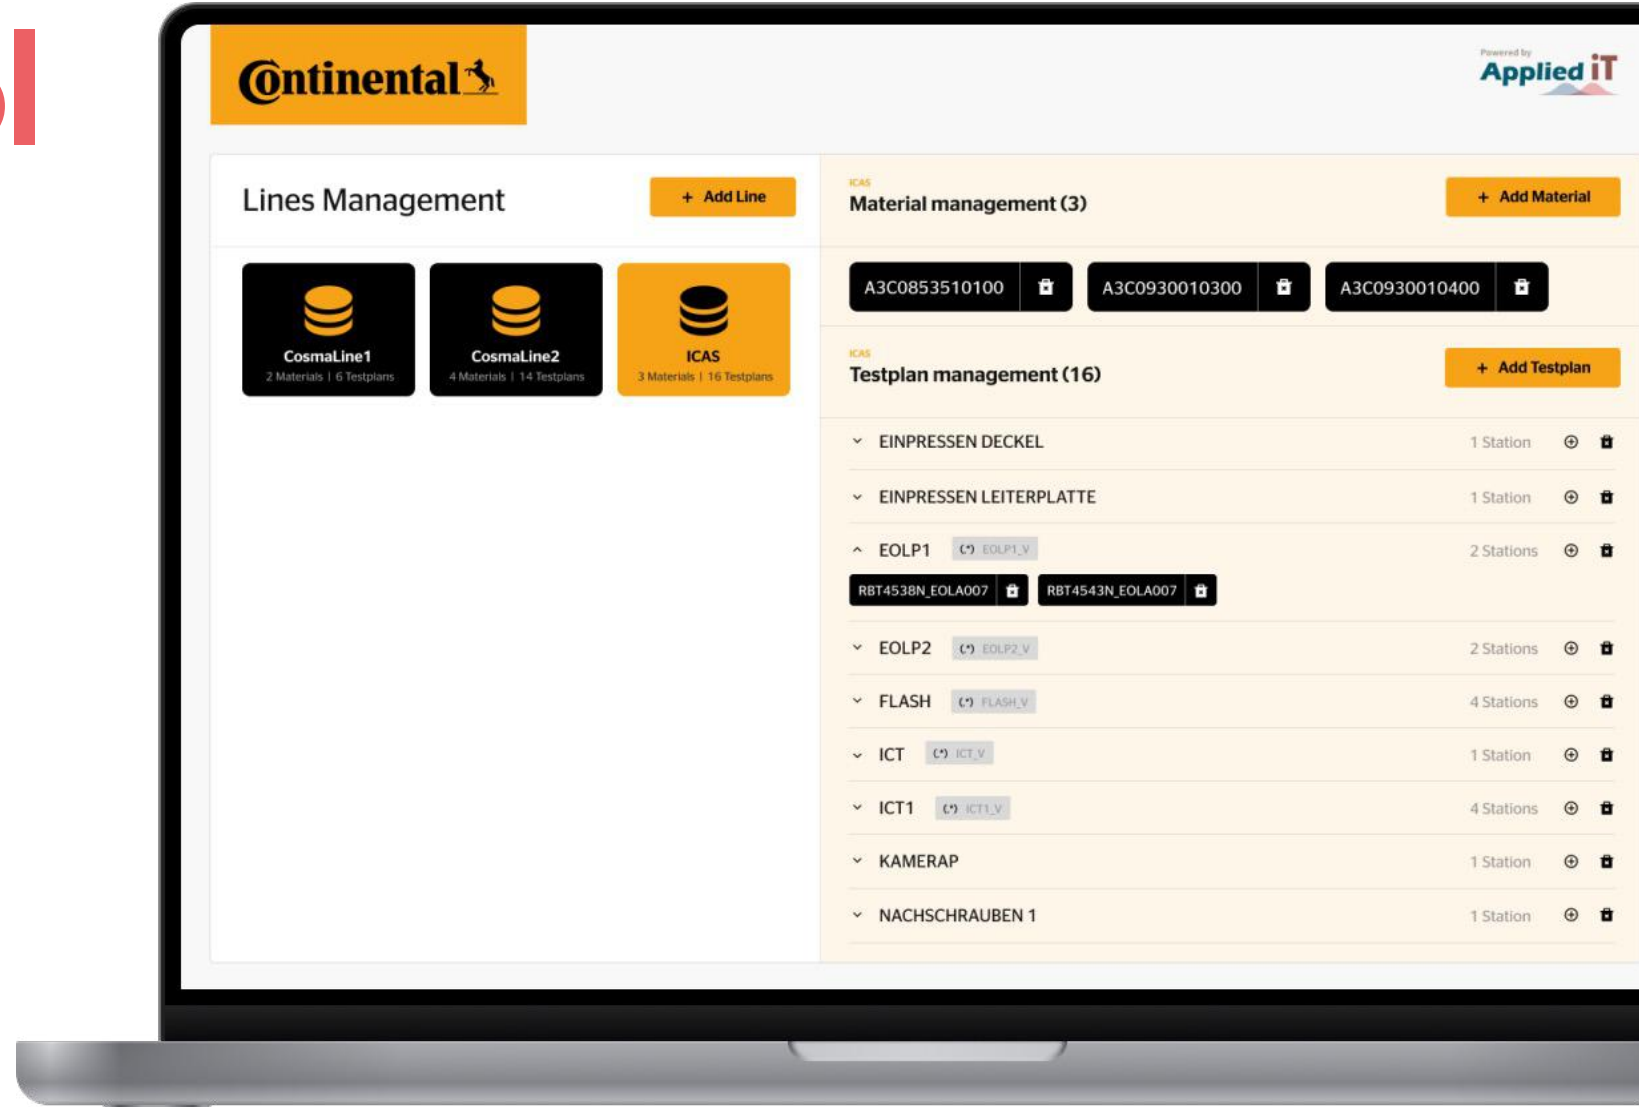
Ontinental

Powered by
Applied iT

Lines Management

+ Add Line

CosmaLine1
2 Materials | 6 Testplans

CosmaLine2
4 Materials | 14 Testplans

ICAS
3 Materials | 16 Testplans

ICAS
Material management (3)

+ Add Material

A3C0853510100

A3C0930010300

A3C0930010400

ICAS
Testplan management (16)

+ Add Testplan

EINPRESSEN DECKEL 1 Station

EINPRESSEN LEITERPLATTE 1 Station

EOLP1 EOLP1_V 2 Stations

RBT4538N_EOLA007

RBT4543N_EOLA007

EOLP2 EOLP2_V 2 Stations

FLASH FLASH_V 4 Stations

ICT ICT_V 1 Station

ICT1 ICT1_V 4 Stations

KAMERAP 1 Station

NACHSCHRAUBEN 1 1 Station